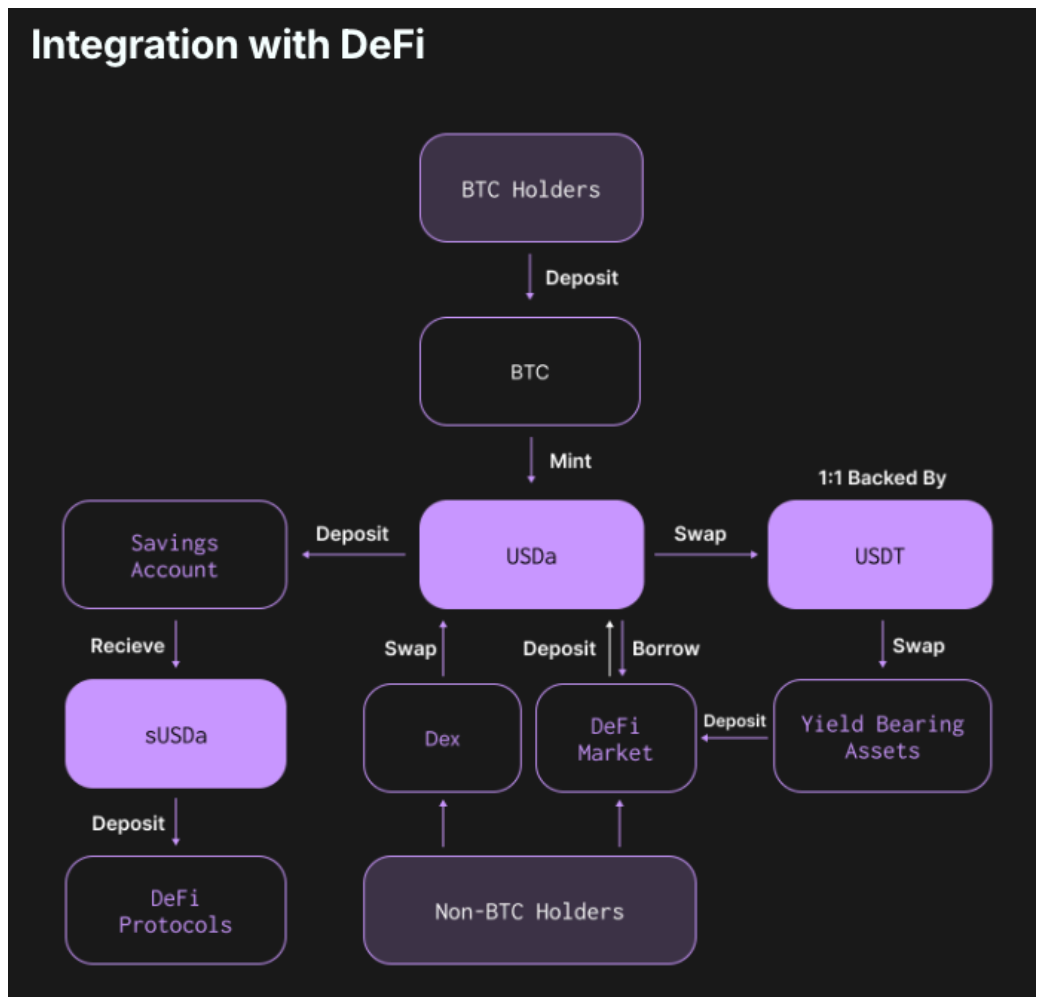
Integration with DeFi

BTC Holders

Deposit

BTC

Mint

1:1 Backed By

Savings Account

Deposit

USDa

Swap

USDT

Recieve

Swap

Deposit

Borrow

Swap

sUSDa

Dex

DeFi Market

Deposit

Yield Bearing Assets

Deposit

DeFi Protocols

Non-BTC Holders